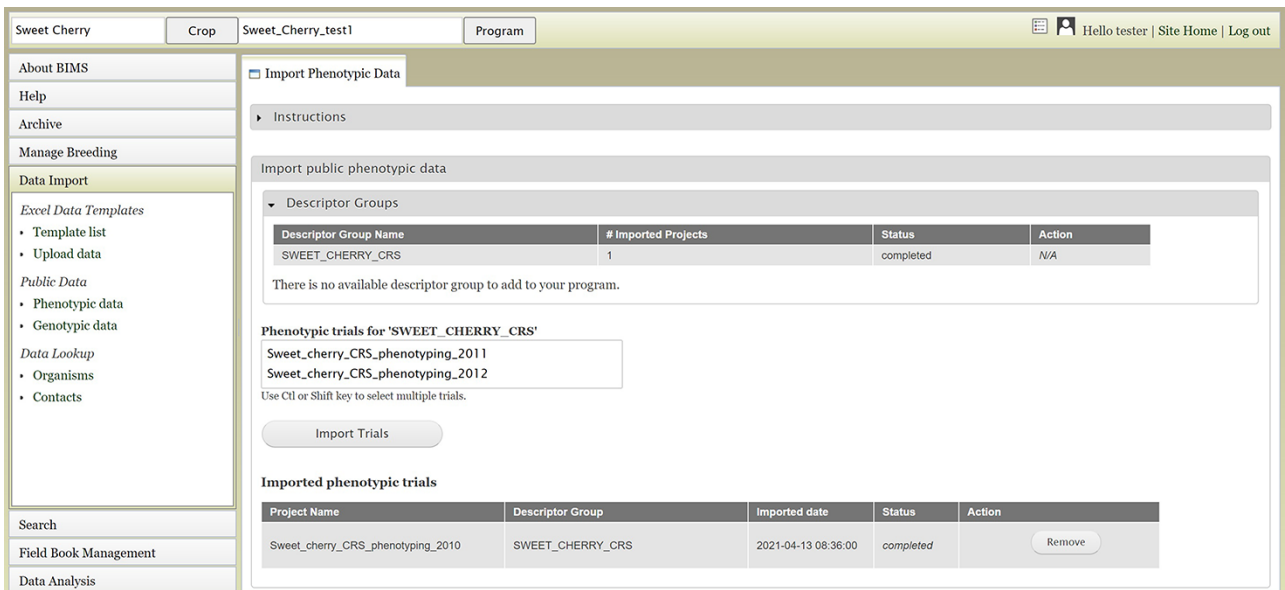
Sweet Cherry | Crop | Sweet_Cherry_test1 | Program

Hello tester | Site Home | Log out

About BIMS
Help
Archive
Manage Breeding
Data Import

Excel Data Templates
• Template list
• Upload data

Public Data
• Phenotypic data
• Genotypic data

Data Lookup
• Organisms
• Contacts

Search
Field Book Management
Data Analysis

Import Phenotypic Data

Instructions

Import public phenotypic data

Descriptor Groups

| Descriptor Group Name | # Imported Projects | Status | Action |
|---|---|---|---|
| SWEET_CHERRY_CRS | 1 | completed | N/A |

There is no available descriptor group to add to your program.

Phenotypic trials for 'SWEET_CHERRY_CRS'

Sweet_cherry_CRS_phenotyping_2011
Sweet_cherry_CRS_phenotyping_2012

Use Ctl or Shift key to select multiple trials.

Import Trials

Imported phenotypic trials

| Project Name | Descriptor Group | Imported date | Status | Action |
|---|---|---|---|---|
| Sweet_cherry_CRS_phenotyping_2010 | SWEET_CHERRY_CRS | 2021-04-13 08:36:00 | completed | Remove |